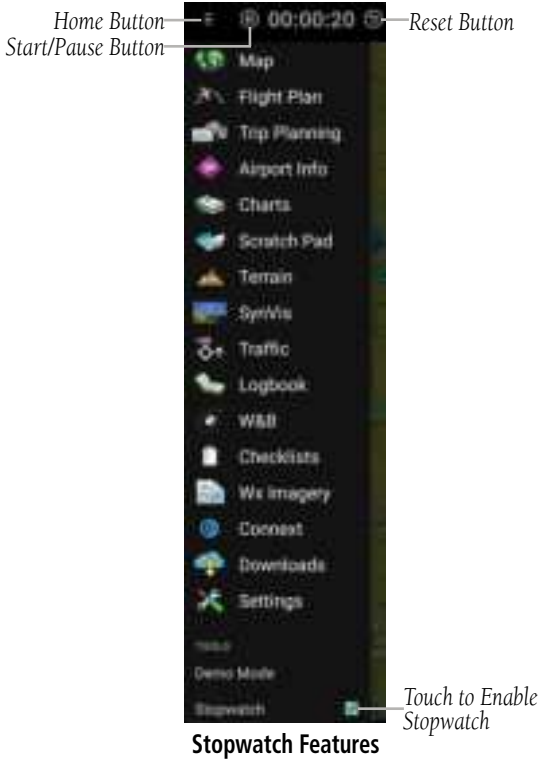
Home Button
Start/Pause Button
00:00:20
Reset Button

Map
Flight Plan
Trip Planning
Airport Info
Charts
Scratch Pad
Terrain
SynVis
Traffic
Logbook
W&B
Checklists
Wx Imagery
Connext
Downloads
Settings
TOOLS
Demo Mode
Stopwatch
Touch to Enable Stopwatch

Stopwatch Features